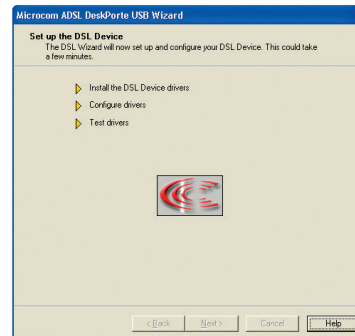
Microcom ADSL DeskPorte USB Wizard

Set up the DSL Device
The DSL Wizard will now set up and configure your DSL Device. This could take a few minutes.

Install the DSL Device drivers
Configure drivers
Test drivers

< Back
Next >
Cancel
Help